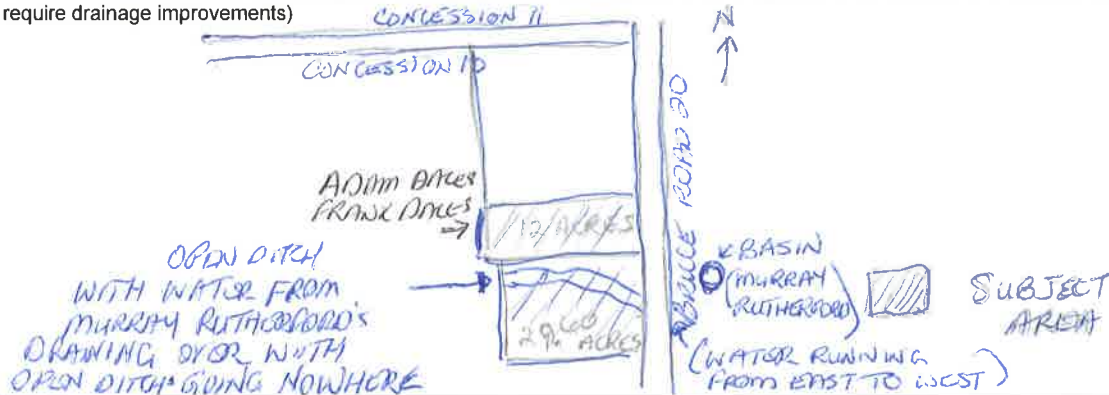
require drainage improvements)

CONCESSION 11

CONCESSION 10

N

BRUCE ROAD 30

ADAM DACES
FRANK DACES

12 ACRES

29.60 ACRES

OPEN DITCH WITH WATER FROM MURRAY RUTHERFORD'S DRAINING OVER WITH OPEN DITCH GOING NOWHERE

BASIN (MURRAY RUTHERFORD)

SUBJECT AREA

(WATER RUNNING FROM EAST TO WEST)